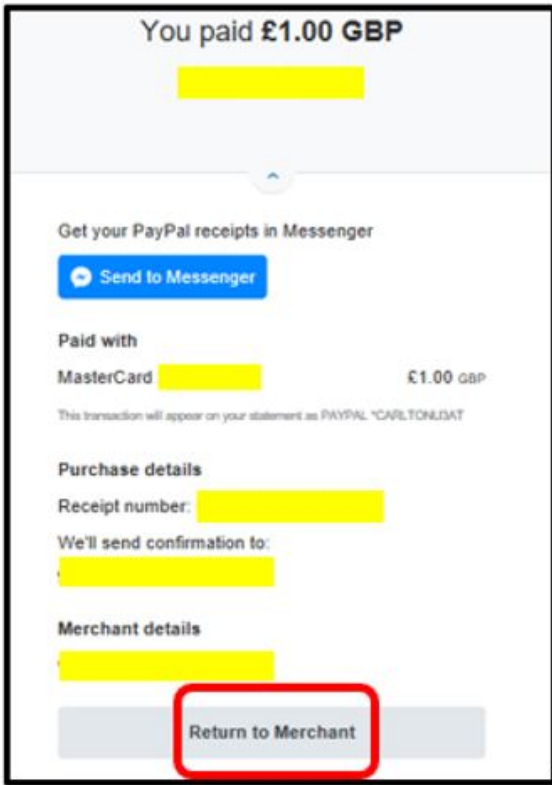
You paid **£1.00 GBP**

Get your PayPal receipts in Messenger

Send to Messenger

Paid with

MasterCard £1.00 GBP

This transaction will appear on your statement as PAYPAL *CARLTONUDAT

Purchase details

Receipt number:

We'll send confirmation to:

Merchant details

Return to Merchant